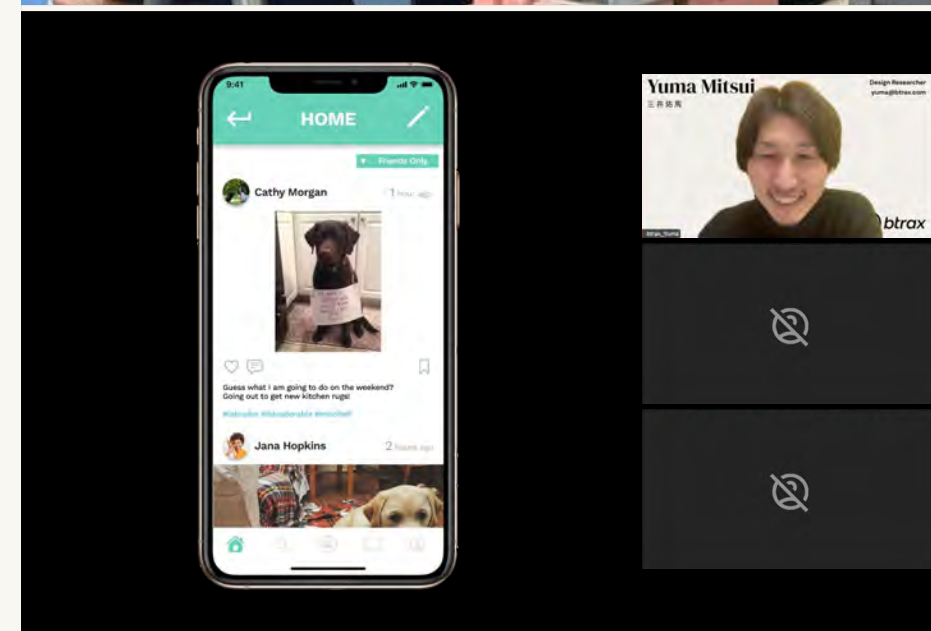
9:41

HOME

Friends Only

Cathy Morgan

1 hour ago

Guess what I am going to do on the weekend? Going out to get new kitchen rugs!

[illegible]

Jana Hopkins

2 hours ago

Yuma Mitsui

三井佑馬

Design Researcher
yuma@btrax.com

btrax

btrax_Yuma